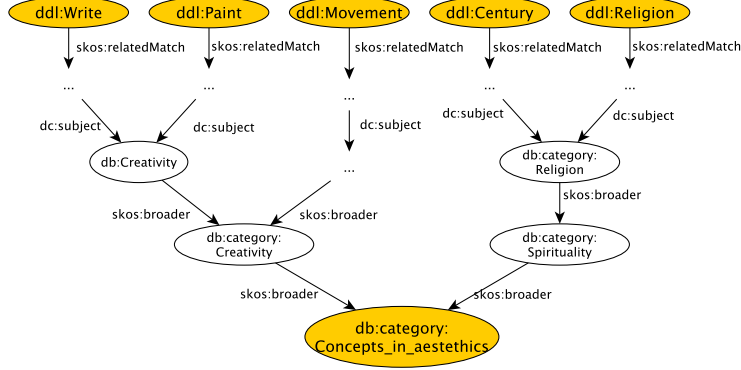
ddl:Write
ddl:Paint
ddl:Movement
ddl:Century
ddl:Religion

skos:relatedMatch
skos:relatedMatch
skos:relatedMatch
skos:relatedMatch
skos:relatedMatch

...
...
...
...
...

dc:subject
dc:subject
dc:subject
dc:subject
dc:subject

db:Creativity

...

db:category: Religion

skos:broader
skos:broader
skos:broader

db:category: Creativity

db:category: Spirituality

skos:broader
skos:broader

db:category: Concepts_in_aestethics